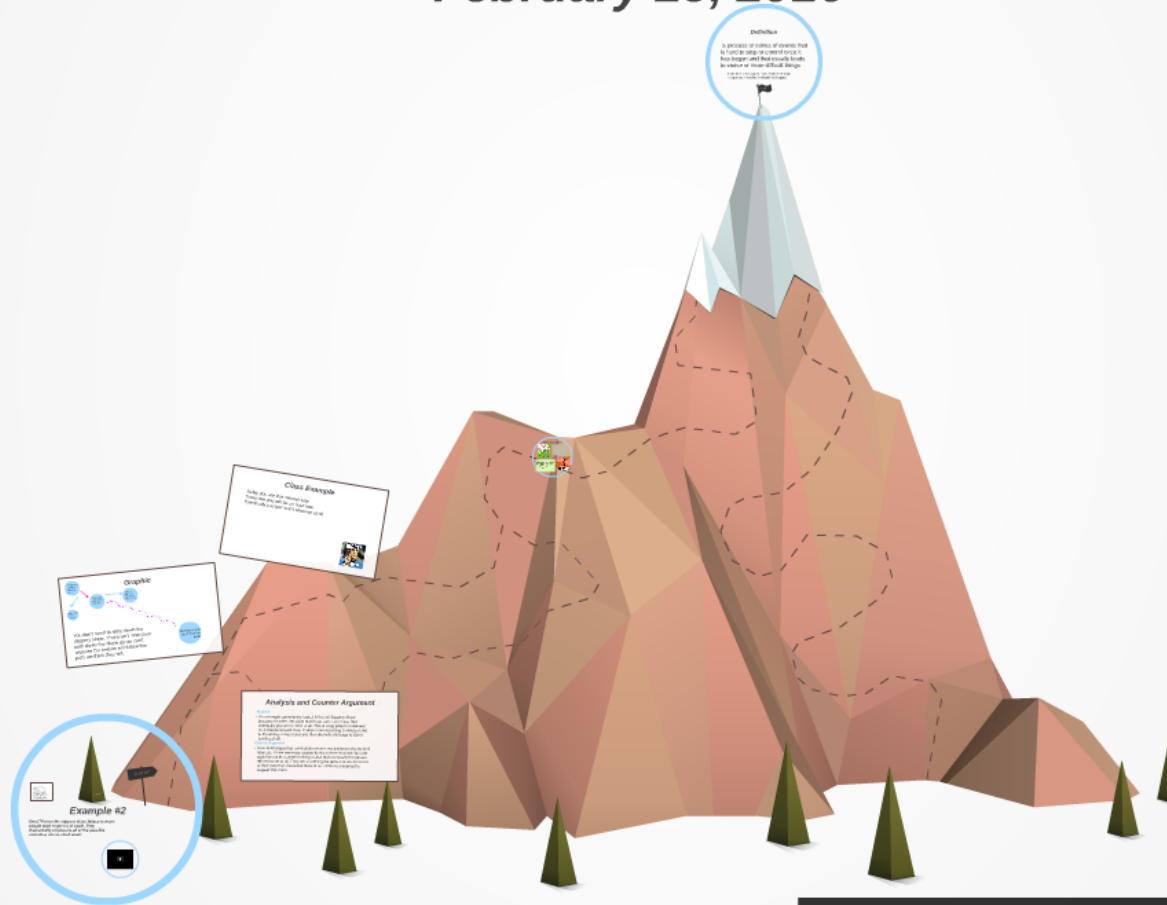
February 28, 2016

Definition

A process or series of events that is hard to stop or control once it has begun and that usually leads to worse or more difficult things.

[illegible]

Class Example

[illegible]

Graphic

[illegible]

Analysis and Counter Argument

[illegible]

Example #2

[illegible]